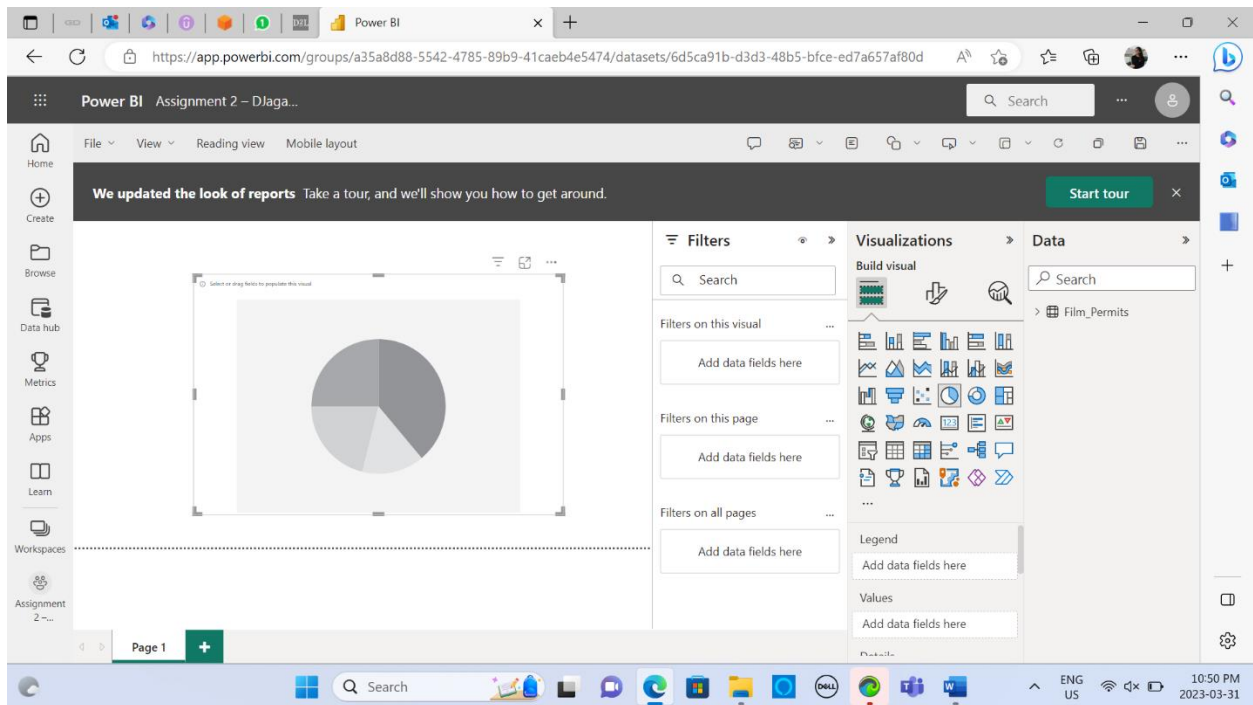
Power BI

https://app.powerbi.com/groups/a35a8d88-5542-4785-89b9-41caeb4e5474/datasets/6d5ca91b-d3d3-48b5-bfce-ed7a657af80d

Power BI Assignment 2 – DJaga...

Search

Home
Create
Browse
Data hub
Metrics
Apps
Learn
Workspaces
Assignment 2 –...

File View Reading view Mobile layout

We updated the look of reports Take a tour, and we'll show you how to get around.

Start tour

Select or drag fields to populate this visual

Filters

Search

Filters on this visual

Add data fields here

Filters on this page

Add data fields here

Filters on all pages

Add data fields here

Visualizations

Build visual

Legend

Add data fields here

Values

Add data fields here

Data

Search

Film_Permits

Page 1

Search

ENG US

10:50 PM 2023-03-31